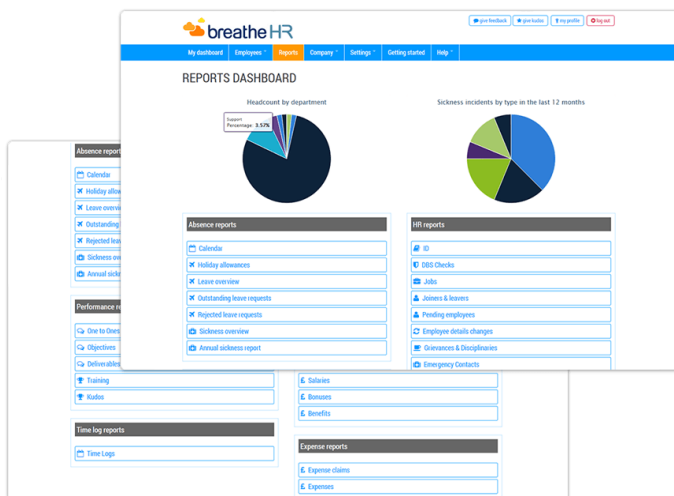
breathe HR

give feedback | give kudos | my profile | log out

My dashboard | Employees | Reports | Company | Settings | Getting started | Help

REPORTS DASHBOARD

Headcount by department

Support
Percentage: 3.57%

Sickness incidents by type in the last 12 months

Absence reports
Calendar
Holiday allowances
Leave overview
Outstanding leave requests
Rejected leave requests
Sickness overview
Annual sickness report

HR reports
ID
DBS Checks
Jobs
Joiners & leavers
Pending employees
Employee details changes
Grievances & Disciplinaries
Emergency Contacts

Absence reports
Calendar
Holiday allow
Leave overvi
Outstanding
Rejected leav
Sickness ov
Annual sick

Performance re
One to Ones
Objectives
Deliverables
Training
Kudos

Time log reports
Time Logs

Salaries
Bonuses
Benefits

Expense reports
Expense claims
Expenses